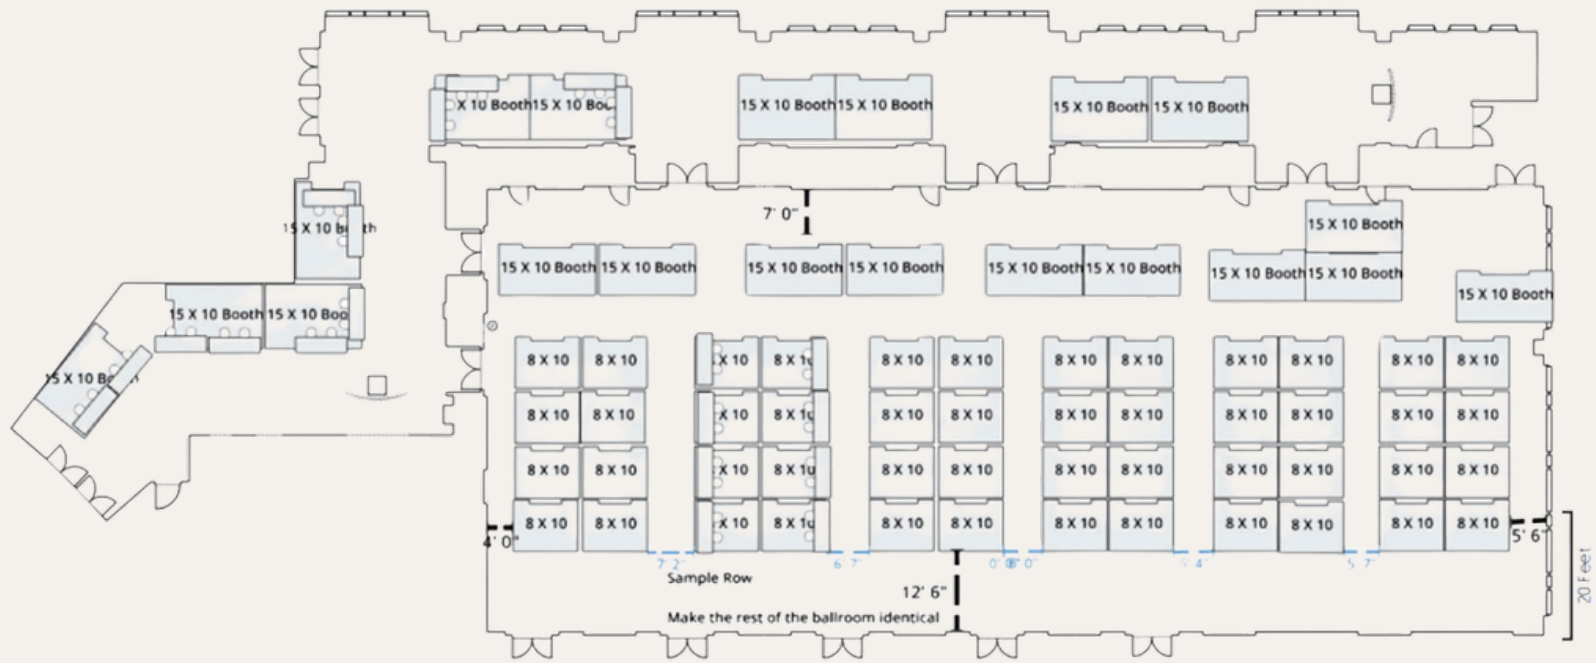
X 10 Booth 15 X 10 Boo
15 X 10 Booth 15 X 10 Booth
15 X 10 Booth 15 X 10 Booth
15 X 10 Bo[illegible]th
7' 0"
15 X 10 Booth
15 X 10 Booth 15 X 10 Booth
15 X 10 Booth 15 X 10 Booth
15 X 10 Booth 15 X 10 Booth
15 X 10 Booth 15 X 10 Booth
15 X 10 Booth 15 X 10 Booth
15 X 10 Booth
15 X 10 Booth 15 X 10 Boo
15 X 10 B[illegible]

| 8 X 10 | 8 X 10 | X 10 | 8 X 1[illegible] | 8 X 10 | 8 X 10 | 8 X 10 | 8 X 10 | 8 X 10 | 8 X 10 | 8 X 10 | 8 X 10 |
|---|---|---|---|---|---|---|---|---|---|---|---|
| 8 X 10 | 8 X 10 | X 10 | 8 X 1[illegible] | 8 X 10 | 8 X 10 | 8 X 10 | 8 X 10 | 8 X 10 | 8 X 10 | 8 X 10 | 8 X 10 |
| 8 X 10 | 8 X 10 | X 10 | 8 X 1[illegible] | 8 X 10 | 8 X 10 | 8 X 10 | 8 X 10 | 8 X 10 | 8 X 10 | 8 X 10 | 8 X 10 |
| 8 X 10 | 8 X 10 | X 10 | 8 X 1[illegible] | 8 X 10 | 8 X 10 | 8 X 10 | 8 X 10 | 8 X 10 | 8 X 10 | 8 X 10 | 8 X 10 |

4' 0"
7' 2"
6' 7"
0' 0" 0"
5' 4"
5' 7"
5' 6"
Sample Row
12' 6"
Make the rest of the ballroom identical
20 Feet